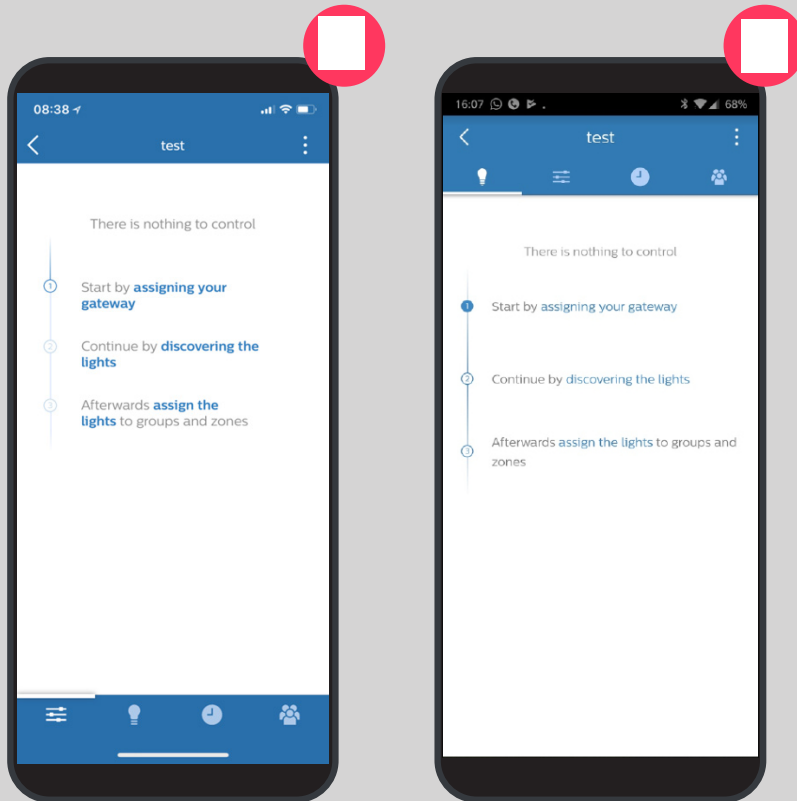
08:38

test

There is nothing to control

1 Start by assigning your gateway

2 Continue by discovering the lights

3 Afterwards assign the lights to groups and zones

16:07

68%

test

There is nothing to control

1 Start by assigning your gateway

2 Continue by discovering the lights

3 Afterwards assign the lights to groups and zones